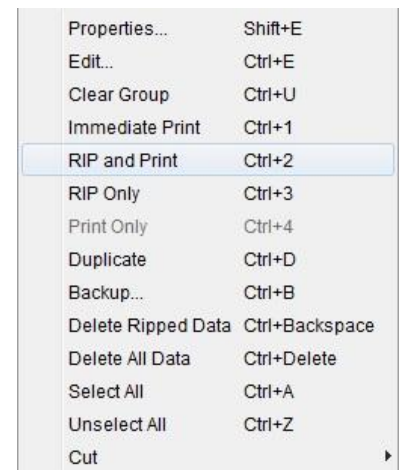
Properties... Shift+E
Edit... Ctrl+E
Clear Group Ctrl+U
Immediate Print Ctrl+1
RIP and Print Ctrl+2
RIP Only Ctrl+3
Print Only Ctrl+4
Duplicate Ctrl+D
Backup... Ctrl+B
Delete Ripped Data Ctrl+Backspace
Delete All Data Ctrl+Delete
Select All Ctrl+A
Unselect All Ctrl+Z
Cut